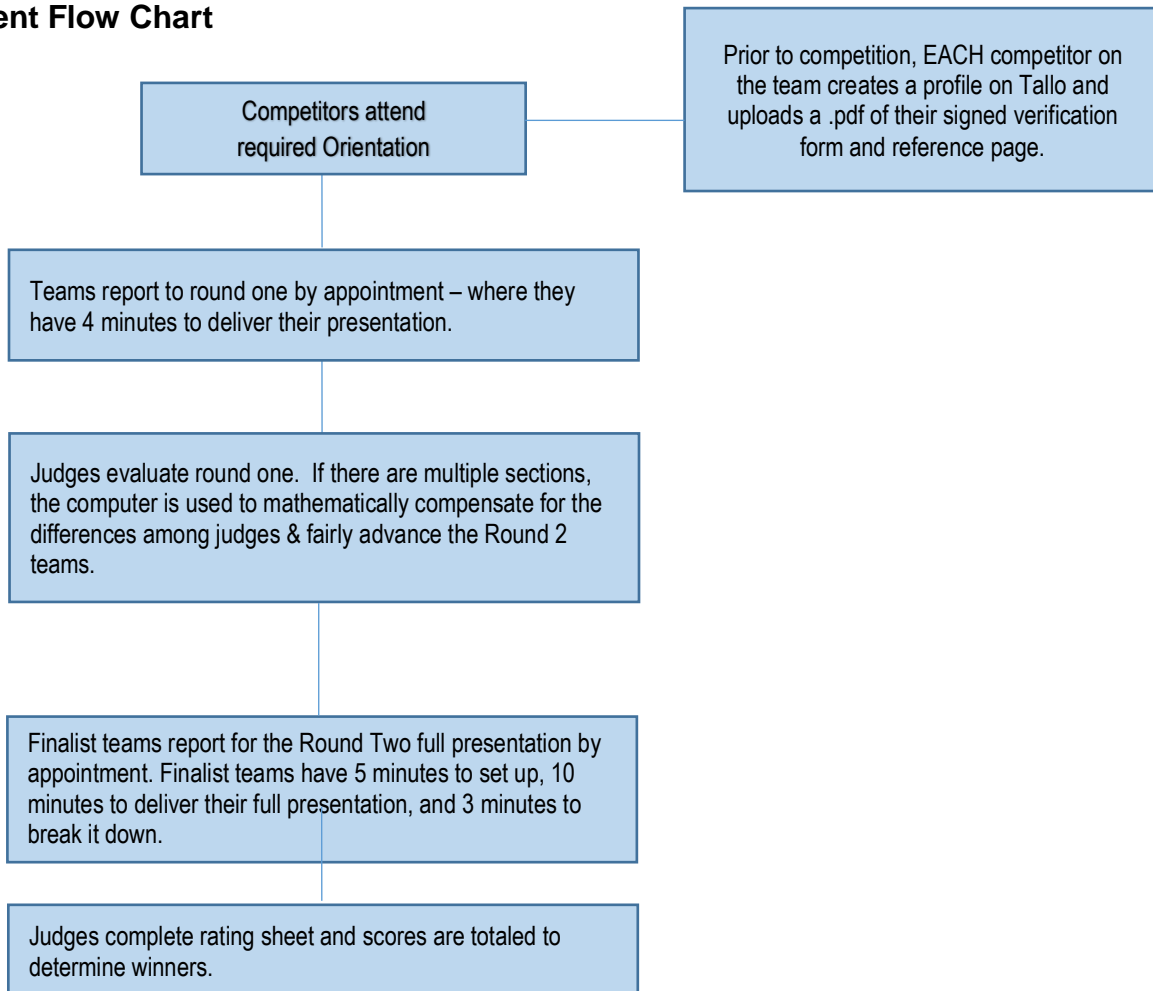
ent Flow Chart

Competitors attend required Orientation

Prior to competition, EACH competitor on the team creates a profile on Tallo and uploads a .pdf of their signed verification form and reference page.

Teams report to round one by appointment – where they have 4 minutes to deliver their presentation.

Judges evaluate round one. If there are multiple sections, the computer is used to mathematically compensate for the differences among judges & fairly advance the Round 2 teams.

Finalist teams report for the Round Two full presentation by appointment. Finalist teams have 5 minutes to set up, 10 minutes to deliver their full presentation, and 3 minutes to break it down.

Judges complete rating sheet and scores are totaled to determine winners.